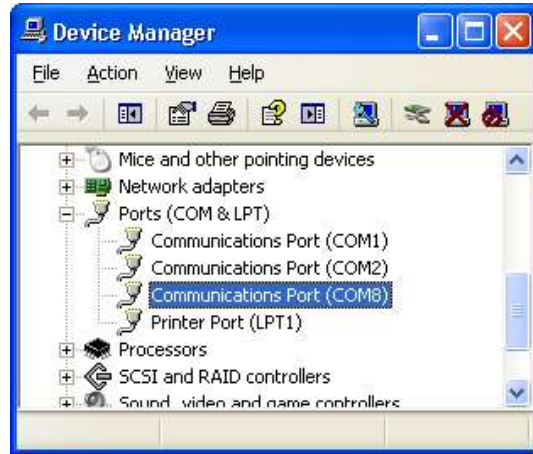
Device Manager

File Action View Help

Mice and other pointing devices
Network adapters
Ports (COM & LPT)
Communications Port (COM1)
Communications Port (COM2)
Communications Port (COM8)
Printer Port (LPT1)
Processors
SCSI and RAID controllers
Sound, video and game controllers